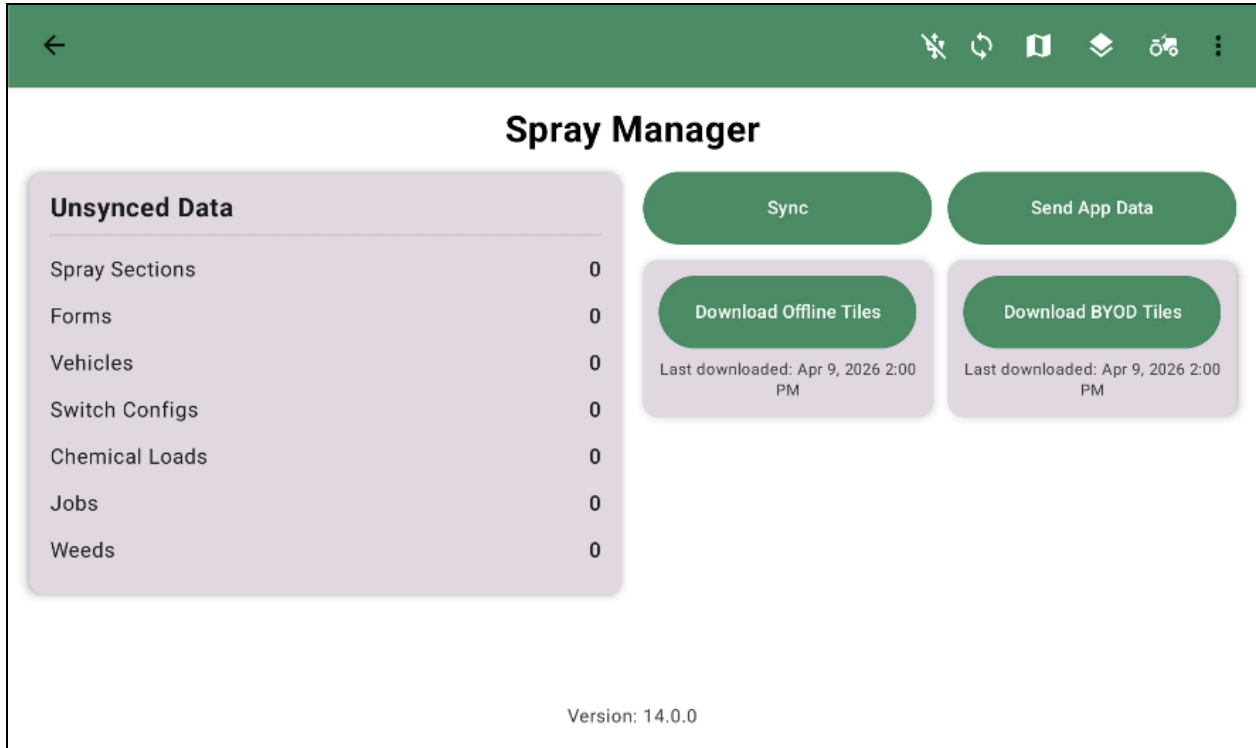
Spray Manager

Unsynced Data

| | |
|---|---|
| Spray Sections | 0 |
| Forms | 0 |
| Vehicles | 0 |
| Switch Configs | 0 |
| Chemical Loads | 0 |
| Jobs | 0 |
| Weeds | 0 |

Sync

Send App Data

Download Offline Tiles

Last downloaded: Apr 9, 2026 2:00 PM

Download BYOD Tiles

Last downloaded: Apr 9, 2026 2:00 PM

Version: 14.0.0